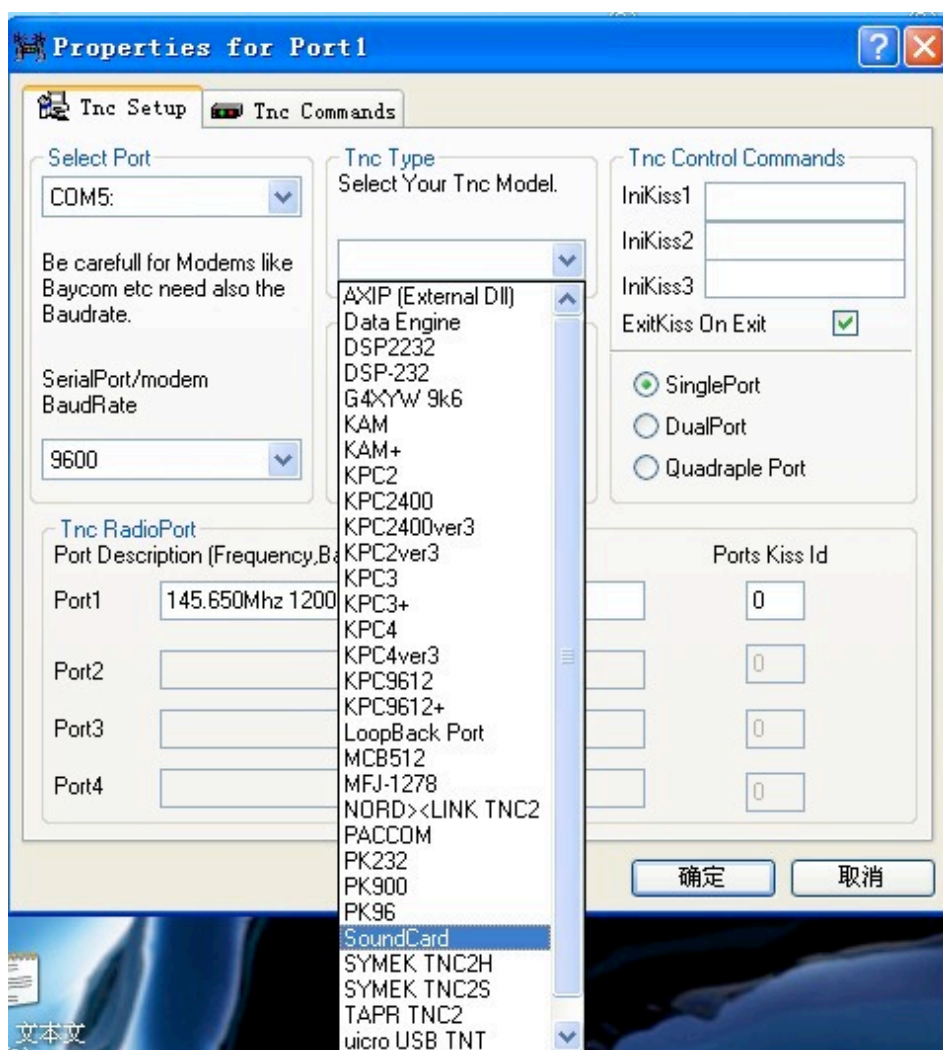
Properties for Port1

Tnc Setup
Tnc Commands

Select Port
COM5:

Be carefull for Modems like Baycom etc need also the Baudrate.

SerialPort/modem BaudRate
9600

Tnc Type
Select Your Tnc Model.

AXIP (External Dll)
Data Engine
DSP2232
DSP-232
G4XYW 9k6
KAM
KAM+
KPC2
KPC2400
KPC2400ver3
KPC2ver3
KPC3
KPC3+
KPC4
KPC4ver3
KPC9612
KPC9612+
LoopBack Port
MCB512
MFJ-1278
NORD><LINK TNC2
PACCOM
PK232
PK900
PK96
SoundCard
SYMEK TNC2H
SYMEK TNC2S
TAPR TNC2
uicro USB TNT

Tnc Control Commands
IniKiss1
IniKiss2
IniKiss3
ExitKiss On Exit

SinglePort
DualPort
Quadraple Port

Tnc RadioPort
Port Description (Frequency,Ba
Ports Kiss Id
Port1
145.650Mhz 1200
0
Port2
0
Port3
0
Port4
0

确定
取消

文本文